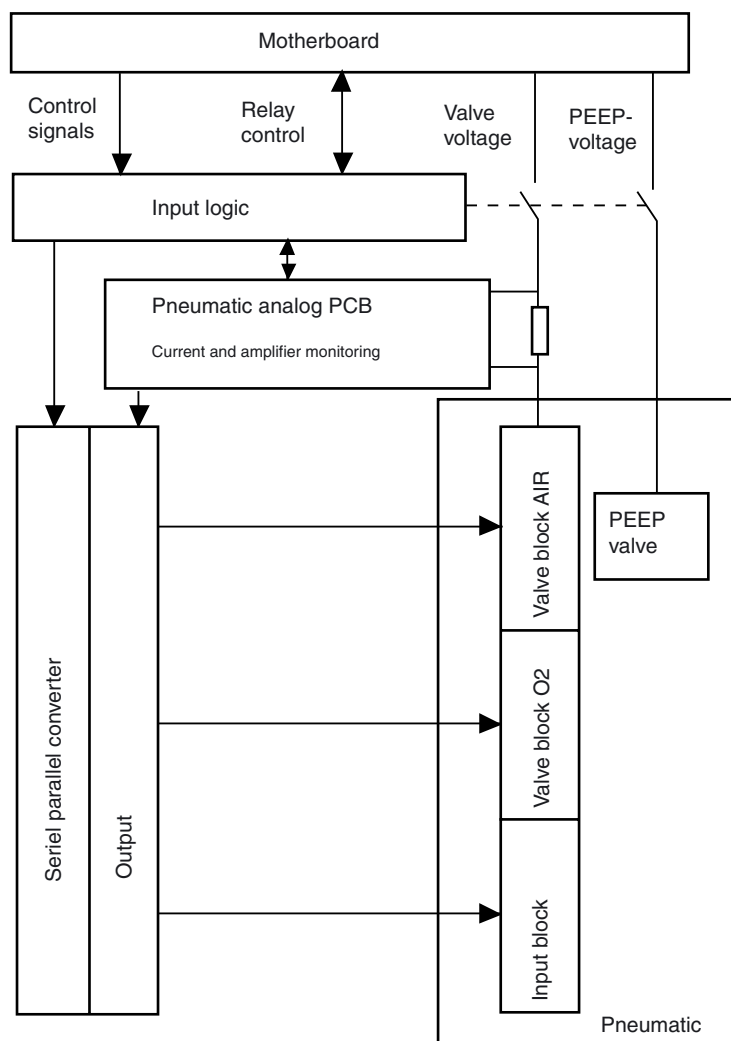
Motherboard

Control signals

Relay control

Valve voltage

PEEP-voltage

Input logic

Pneumatic analog PCB

Current and amplifier monitoring

Seriel parallel converter

Output

Valve block AIR

PEEP valve

Valve block O2

Input block

Pneumatic